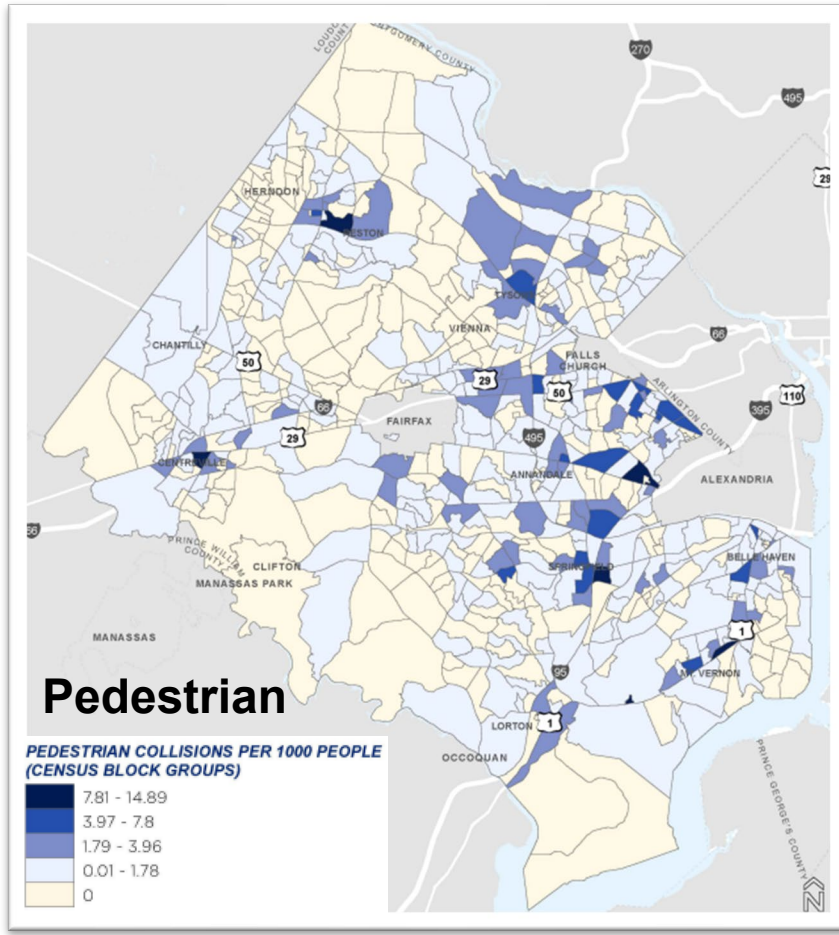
LOUDOUN COUNTY
MONTGOMERY COUNTY
270
495
29
HERNDON
RESTON
TYSONS
VIENNA
CHANTILLY
50
FALLS CHURCH
66
29
50
ARLINGTON COUNTY
66
395
110
FAIRFAX
29
495
CENTREVILLE
ANNANDALE
ALEXANDRIA
66
PRINCE WILLIAM COUNTY
CLIFTON
MANASSAS PARK
SPRINGFIELD
BELLE HAVEN
MANASSAS
1
95
MT VERNON
Pedestrian
LORTON
1
PEDESTRIAN COLLISIONS PER 1000 PEOPLE (CENSUS BLOCK GROUPS)
OCCOQUAN
PRINCE GEORGE'S COUNTY
7.81 - 14.89
3.97 - 7.8
1.79 - 3.96
0.01 - 1.78
0
N